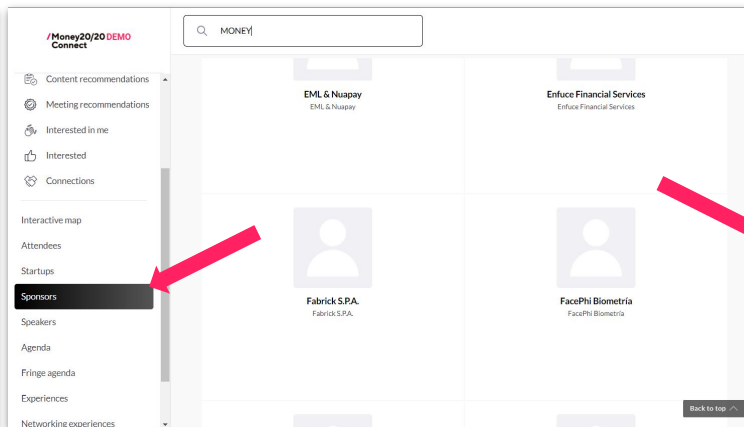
/Money20/20 DEMO Connect

Content recommendations
Meeting recommendations
Interested in me
Interested
Connections

Interactive map
Attendees
Startups
Sponsors
Speakers
Agenda
Fringe agenda
Experiences
Networking experiences

MONEY

EML & Nuapay
EML & Nuapay

Enfuce Financial Services
Enfuce Financial Services

Fabrick S.P.A.
Fabrick S.P.A.

FacePhi Biometría
FacePhi Biometría

Back to top